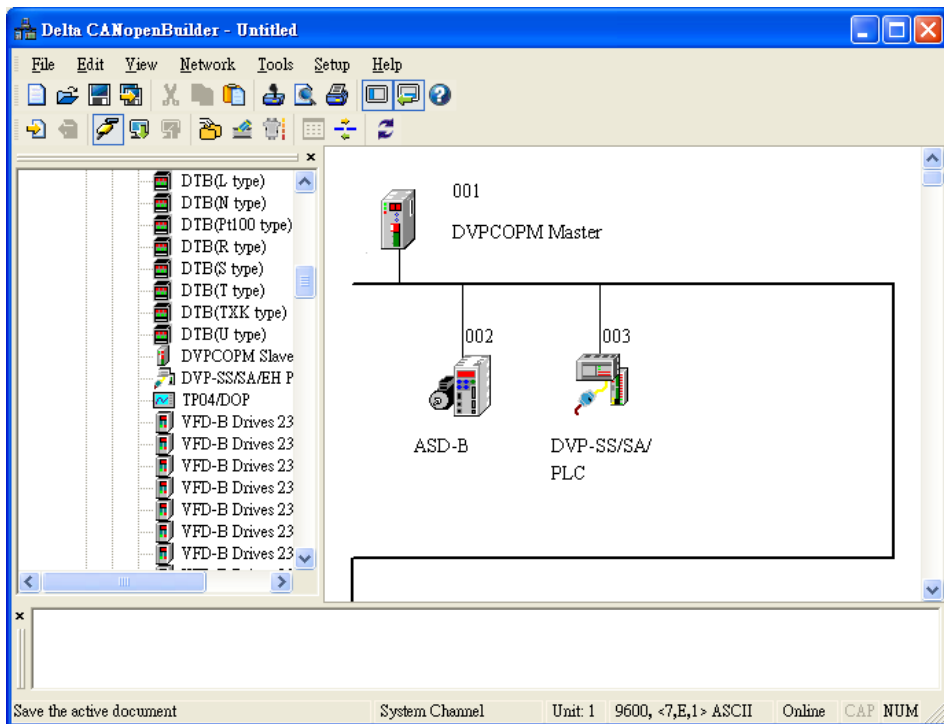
Delta CANopenBuilder - Untitled

File Edit View Network Tools Setup Help

DTB(L type)
DTB(N type)
DTB(Pt100 type)
DTB(R type)
DTB(S type)
DTB(T type)
DTB(TXK type)
DTB(U type)
DVPCOPM Slave
DVP-SS/SA/EH P
TP04/DOP
VFD-B Drives 23
VFD-B Drives 23
VFD-B Drives 23
VFD-B Drives 23
VFD-B Drives 23
VFD-B Drives 23
VFD-B Drives 23

001
DVPCOPM Master

002
ASD-B

003
DVP-SS/SA/
PLC

Save the active document | System Channel | Unit: 1 | 9600, <7,E,1> ASCII | Online | CAP | NUM